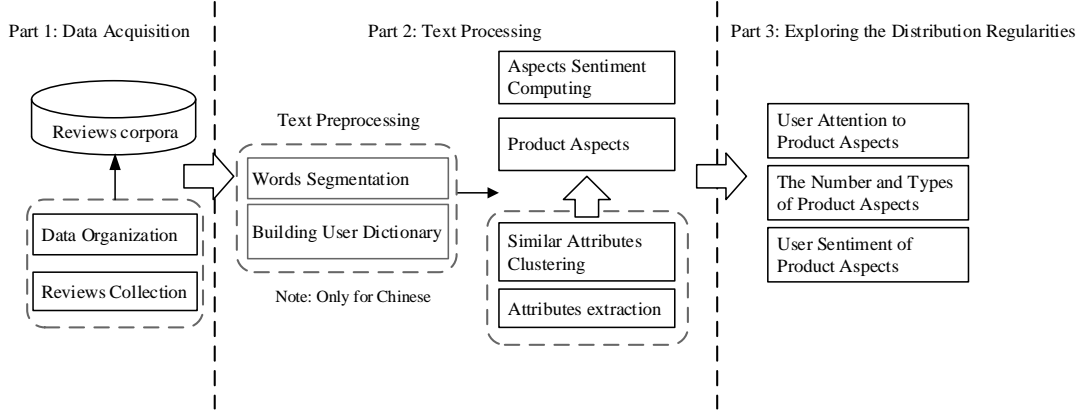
Part 1: Data Acquisition

Reviews corpora

Data Organization

Reviews Collection

Part 2: Text Processing

Text Preprocessing

Words Segmentation

Building User Dictionary

Note: Only for Chinese

Aspects Sentiment Computing

Product Aspects

Similar Attributes Clustering

Attributes extraction

Part 3: Exploring the Distribution Regularities

User Attention to Product Aspects

The Number and Types of Product Aspects

User Sentiment of Product Aspects